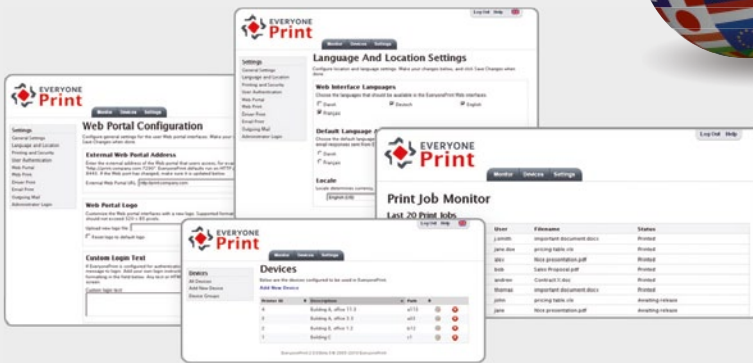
EVERYONE Print

Log out Help

Monitor Devices Settings

Language And Location Settings

Settings
General Settings
Language and Location
Printing and Security
User Authentication
Web Portal
Web Print
Driver Print
Email Print
Outgoing Mail
Administrator Login

Web Interface Languages

Dansk
Deutsch
English
Français

Default Language

Dansk
Français

Locale

English (US)

EVERYONE Print

Monitor Devices Settings

Web Portal Configuration

Settings
General Settings
Language and Location
Printing and Security
User Authentication
Web Portal
Web Print
Driver Print
Email Print
Outgoing Mail
Administrator Login

External Web Portal Address

External Web Portal URL http://print.company.com

Web Portal Logo

Upload new logo file

Reset logo to default logo

Custom Login Text

Custom login text

EVERYONE Print

Log out Help

Monitor Devices Settings

Print Job Monitor

Last 20 Print Jobs

| User | Filename | Status |
|---|---|---|
| j.smith | important document.docx | Printed |
| jane.doe | pricing table.xls | Printed |
| alex | Nice presentation.pdf | Printed |
| bob | Sales Proposal.pdf | Printed |
| andrew | Contract 1.doc | Printed |
| thomas | important document.docx | Printed |
| john | pricing table.xls | Awaiting release |
| jane | Nice presentation.pdf | Awaiting release |

EVERYONE Print

Monitor Devices Settings

Devices

Devices
All Devices
Add New Device
Device Groups

Below are the devices configured to be used in EveryonePrint

Add New Device

| Printer ID | Description | Port | | |
|---|---|---|---|---|
| 4 | Building A, office 11.5 | a/11 | | |
| 3 | Building B, office 3.3 | a/d1 | | |
| 2 | Building C, office 1.2 | b/12 | | |
| 1 | Building C | c1 | | |

EveryonePrint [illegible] EveryonePrint